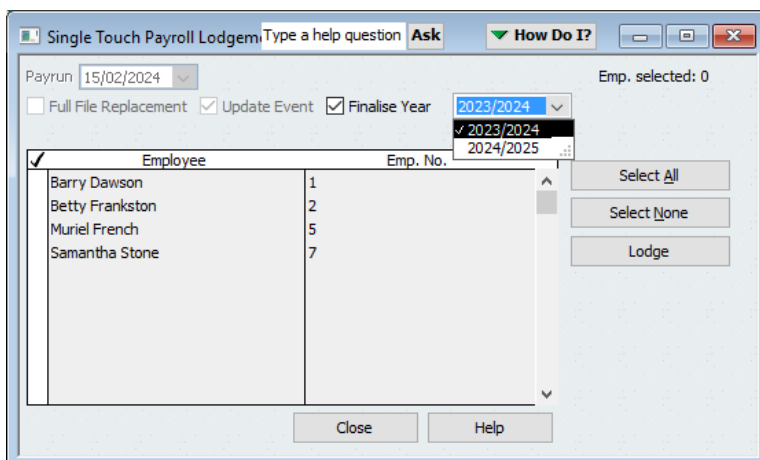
Single Touch Payroll Lodgem Type a help question Ask
How Do I?

Payrun 15/02/2024
Emp. selected: 0

Full File Replacement
Update Event
Finalise Year
2023/2024
✓ 2023/2024
2024/2025

| ✓ | Employee | Emp. No. |
|---|---|---|
| | Barry Dawson | 1 |
| | Betty Frankston | 2 |
| | Muriel French | 5 |
| | Samantha Stone | 7 |

Select All
Select None
Lodge

Close
Help